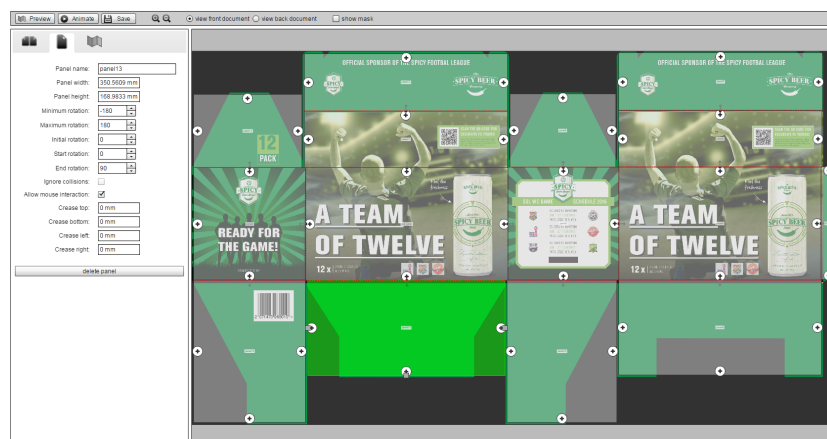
Preview Animate Save
view front document view back document show mask

Panel name: panel13
Panel width: 350.5609 mm
Panel height: 168.9833 mm
Minimum rotation: -180
Maximum rotation: 180
Initial rotation: 0
Start rotation: 0
End rotation: 90
Ignore collisions:
Allow mouse interaction:
Crease top: 0 mm
Crease bottom: 0 mm
Crease left: 0 mm
Crease right: 0 mm
delete panel

OFFICIAL SPONSOR OF THE SPICY FOOTBAL LEAGUE
SPICY BEER
12 PACK
SPICY BEER
READY FOR THE GAME!
A TEAM OF TWELVE
12 x
SPICY BEER
SPICY BEER
SCHEDULE
OFFICIAL SPONSOR OF THE SPICY FOOTBAL LEAGUE
SPICY BEER
A TEAM OF TWELVE
12 x
SPICY BEER